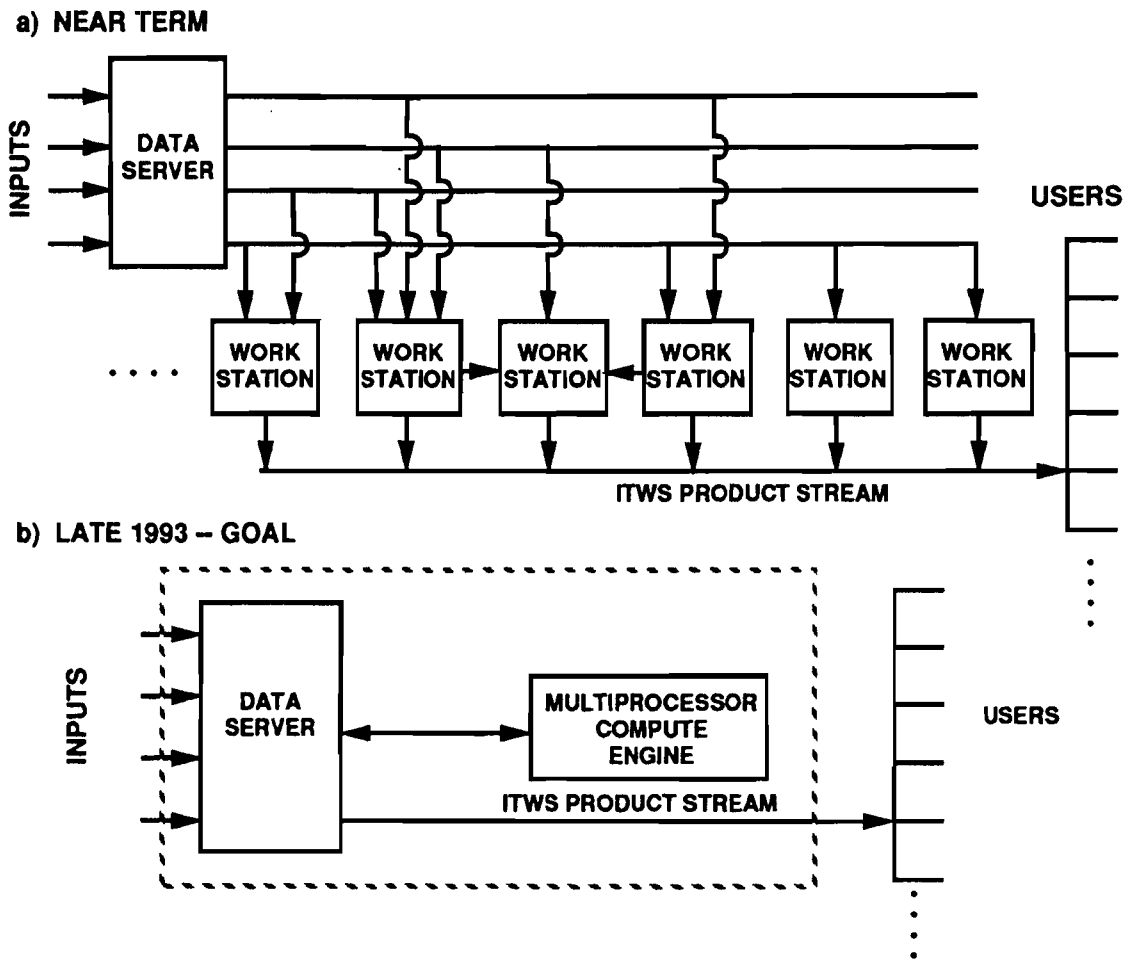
a) NEAR TERM

INPUTS

DATA SERVER

USERS

. . . .

WORK STATION

WORK STATION

WORK STATION

WORK STATION

WORK STATION

WORK STATION

ITWS PRODUCT STREAM

b) LATE 1993 – GOAL

INPUTS

DATA SERVER

MULTIPROCESSOR COMPUTE ENGINE

ITWS PRODUCT STREAM

USERS